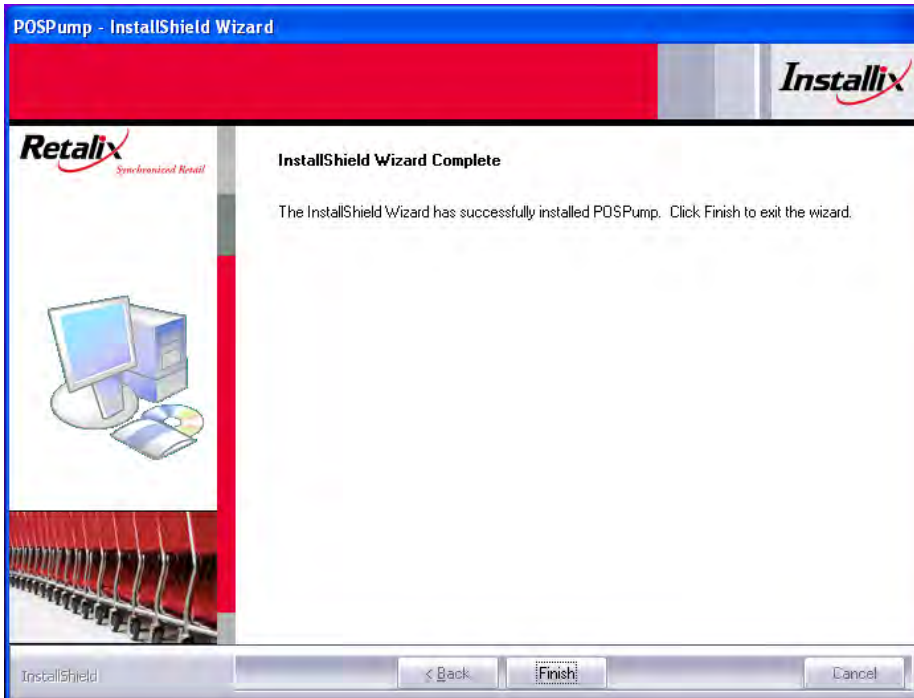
POSPump - InstallShield Wizard

Installix

Retalix
Synchronized Retail

InstallShield Wizard Complete

The InstallShield Wizard has successfully installed POSPump. Click Finish to exit the wizard.

InstallShield

< Back

Finish

Cancel